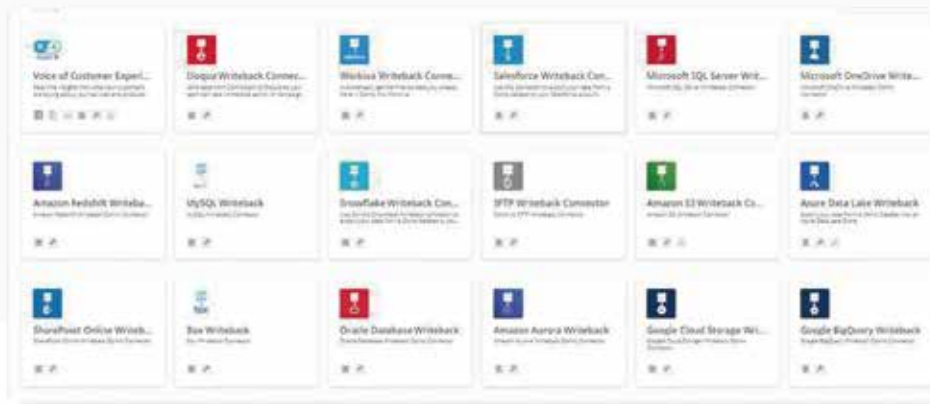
Voice of Customer Experi...

Eloqua Writeback Connec...

Workiva Writeback Conne...

Salesforce Writeback Con...

Microsoft SQL Server Wri...

Microsoft OneDrive Write...

Amazon Redshift Writeba...

MySQL Writeback

Snowflake Writeback Con...

SFTP Writeback Connector

Amazon S3 Writeback Co...

Azure Data Lake Writeback

SharePoint Online Writeb...

Box Writeback

Oracle Database Writeback

Amazon Aurora Writeback

Google Cloud Storage Wri...

Google BigQuery Writeback